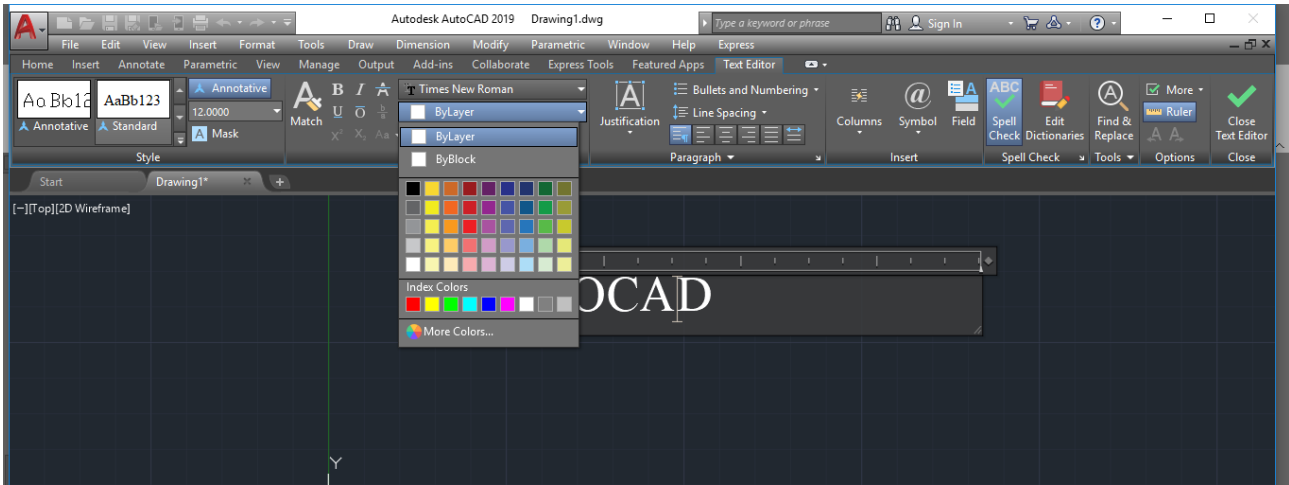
Autodesk AutoCAD 2019 Drawing1.dwg

Type a keyword or phrase

Sign In

File Edit View Insert Format Tools Draw Dimension Modify Parametric Window Help Express

Home Insert Annotate Parametric View Manage Output Add-ins Collaborate Express Tools Featured Apps Text Editor

AaBb12 AaBb123 Annotative

Annotative Standard

12.0000

Mask

Style

Match

B I

U O

Times New Roman

ByLayer

ByLayer

ByBlock

Index Colors

More Colors...

Justification

Bullets and Numbering

Line Spacing

Paragraph

Columns Symbol Field

Insert

Spell Check

Edit Dictionaries

Spell Check

Find & Replace

Tools

More

Ruler

Options

Close Text Editor

Close

Start Drawing1*

[−][Top][2D Wireframe]

OCAD

Y